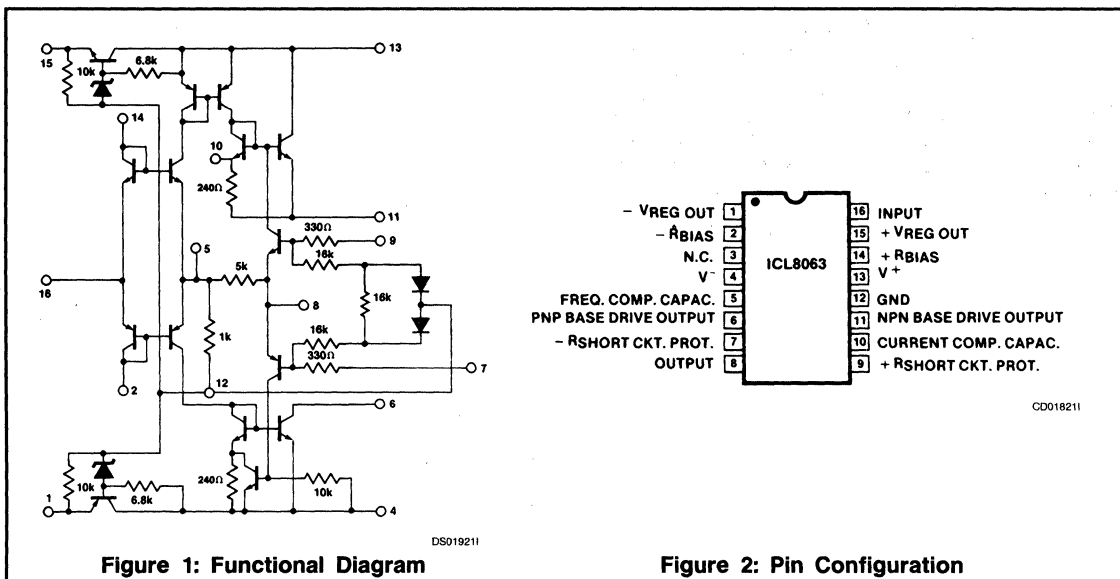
15
10k
6.8k
13
14
10
240Ω
11
330Ω
9
5
5k
16k
16
8
16k
1k
16k
330Ω
7
2
12
6
240Ω
10k
1
10k
6.8k
4
DS019211

Figure 1: Functional Diagram

| | | | |
|---|---|---|---|
| − VREG OUT | 1 | 16 | INPUT |
| − RBIAS | 2 | 15 | + VREG OUT |
| N.C. | 3 | 14 | + RBIAS |
| V⁻ | 4 | 13 | V⁺ |
| FREQ. COMP. CAPAC. | 5 | 12 | GND |
| PNP BASE DRIVE OUTPUT | 6 | 11 | NPN BASE DRIVE OUTPUT |
| − RSHORT CKT. PROT. | 7 | 10 | CURRENT COMP. CAPAC. |
| OUTPUT | 8 | 9 | + RSHORT CKT. PROT. |

ICL8063

CD018211

Figure 2: Pin Configuration